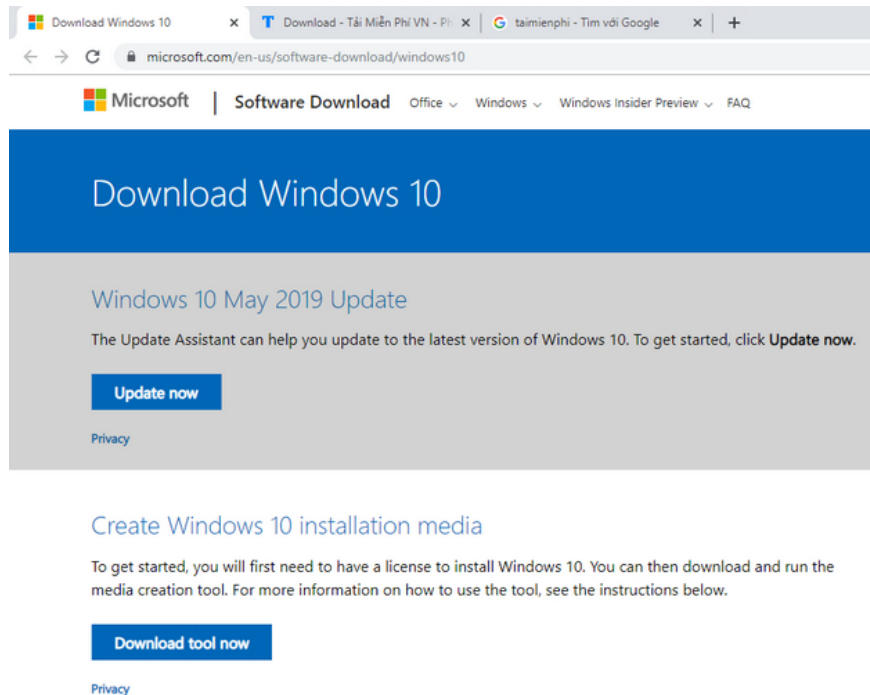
Download Windows 10 ×
Download - Tải Miễn Phí VN - Ph ×
taimienphi - Tìm với Google ×
+
microsoft.com/en-us/software-download/windows10

Microsoft | Software Download Office Windows Windows Insider Preview FAQ

Download Windows 10

Windows 10 May 2019 Update

The Update Assistant can help you update to the latest version of Windows 10. To get started, click **Update now**.

Update now

Privacy

Create Windows 10 installation media

To get started, you will first need to have a license to install Windows 10. You can then download and run the media creation tool. For more information on how to use the tool, see the instructions below.

Download tool now

Privacy